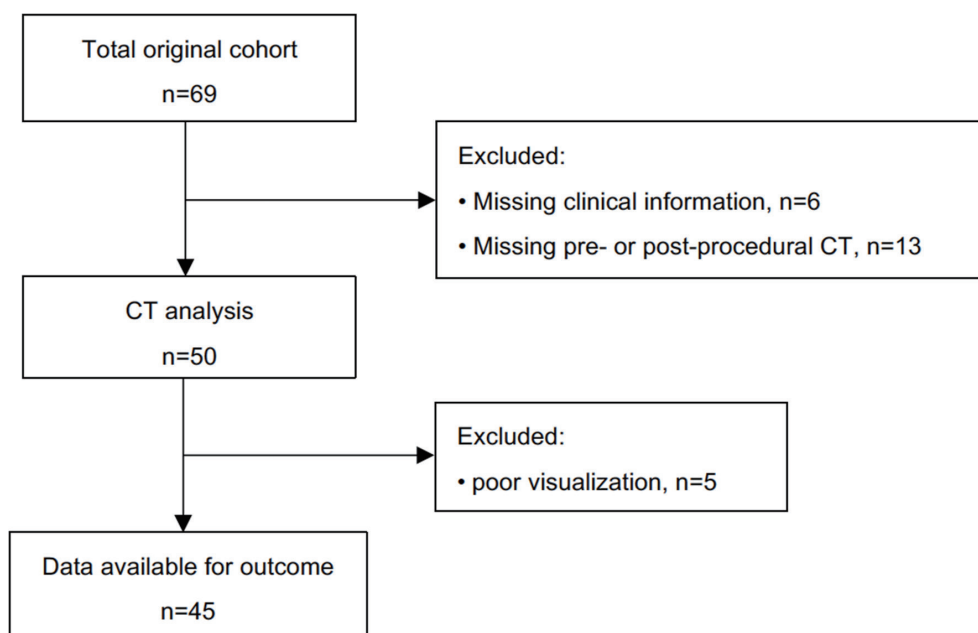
Total original cohort
n=69

Excluded:
• Missing clinical information, n=6
• Missing pre- or post-procedural CT, n=13

CT analysis
n=50

Excluded:
• poor visualization, n=5

Data available for outcome
n=45